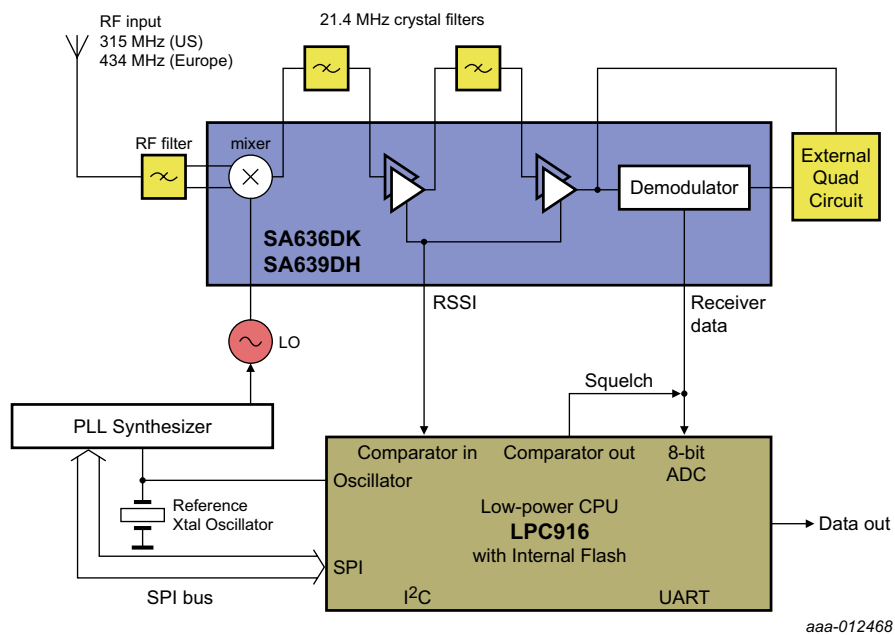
RF input
315 MHz (US)
434 MHz (Europe)

21.4 MHz crystal filters

RF filter

mixer

External Quad Circuit

Demodulator

SA636DK
SA639DH

RSSI

Receiver data

LO

Squelch

PLL Synthesizer

Comparator in

Comparator out

8-bit ADC

Oscillator

Reference Xtal Oscillator

Low-power CPU
LPC916
with Internal Flash

Data out

SPI

SPI bus

I$^2$C

UART

aaa-012468